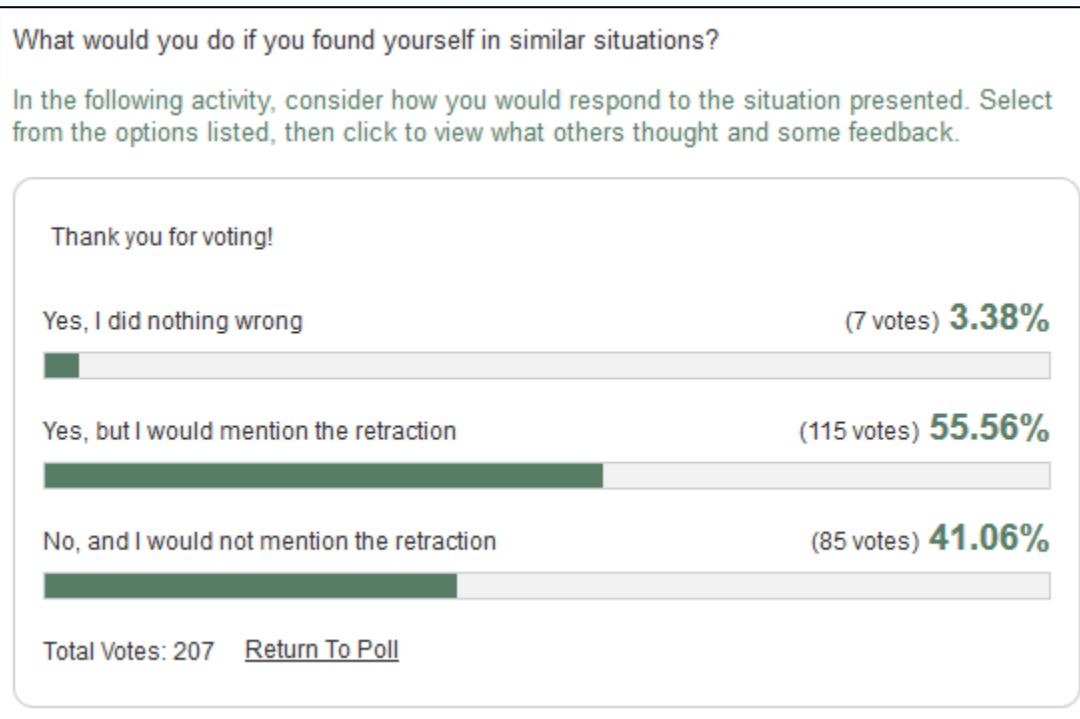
What would you do if you found yourself in similar situations?

In the following activity, consider how you would respond to the situation presented. Select from the options listed, then click to view what others thought and some feedback.

Thank you for voting!

Yes, I did nothing wrong (7 votes) 3.38%

Yes, but I would mention the retraction (115 votes) 55.56%

No, and I would not mention the retraction (85 votes) 41.06%

Total Votes: 207 Return To Poll